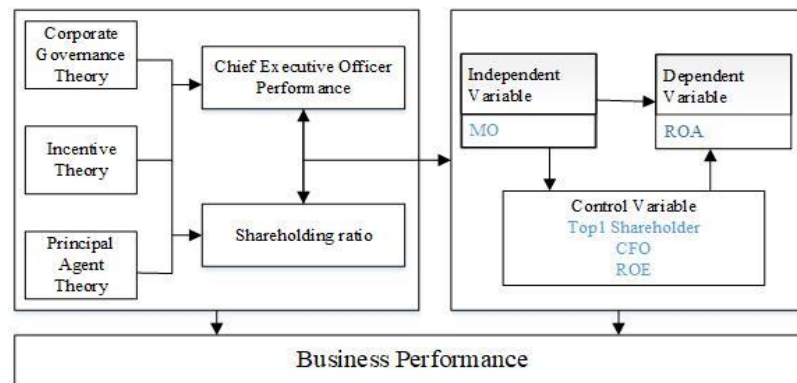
Corporate Governance Theory

Incentive Theory

Principal Agent Theory

Chief Executive Officer Performance

Shareholding ratio

Independent Variable

MO

Dependent Variable

ROA

Control Variable
Top1 Shareholder
CFO
ROE

Business Performance